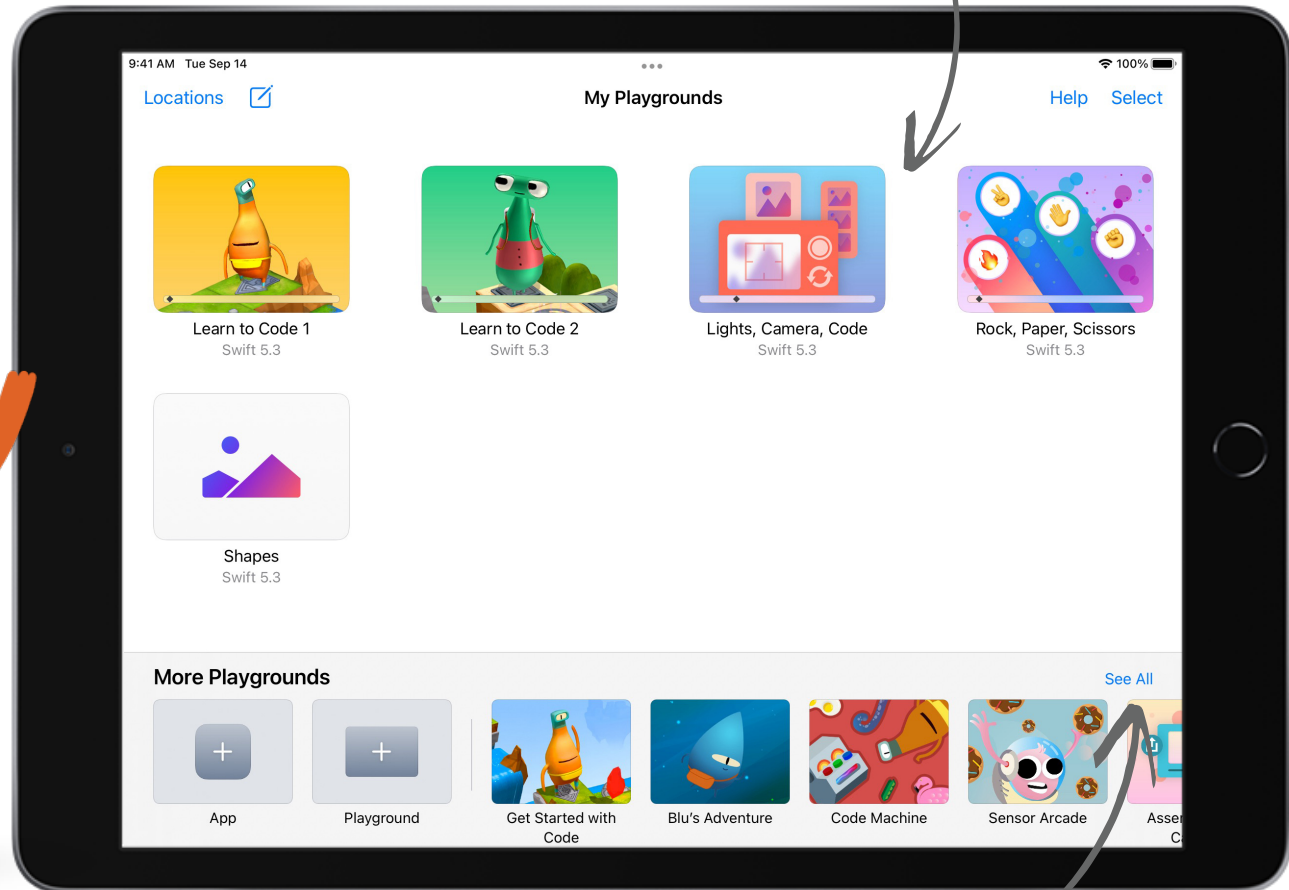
9:41 AM Tue Sep 14

100%

Locations

My Playgrounds

Help Select

Learn to Code 1
Swift 5.3

Learn to Code 2
Swift 5.3

Lights, Camera, Code
Swift 5.3

Rock, Paper, Scissors
Swift 5.3

Shapes
Swift 5.3

More Playgrounds

See All

App

Playground

Get Started with Code

Blu's Adventure

Code Machine

Sensor Arcade

Asse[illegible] C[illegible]